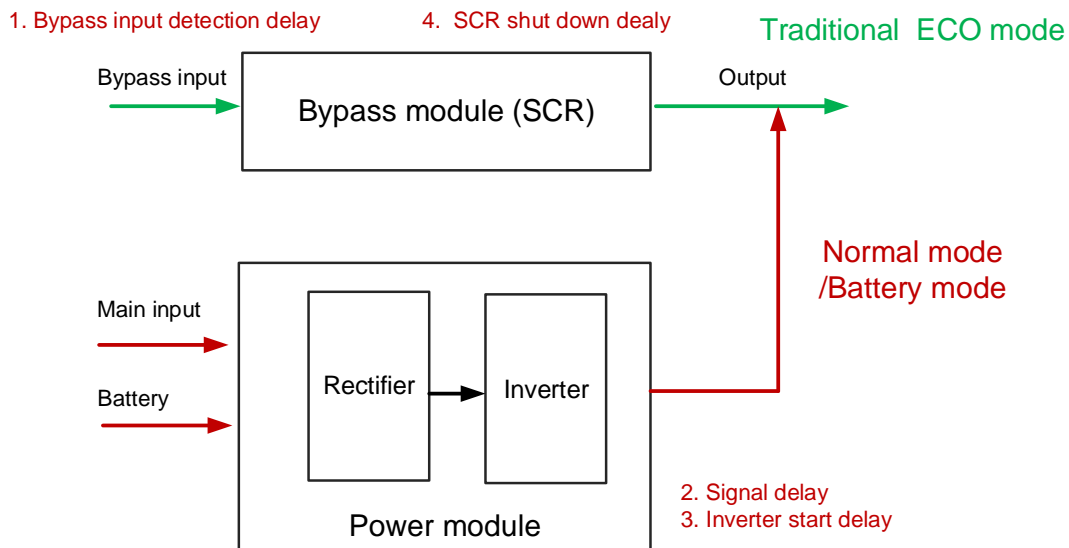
1. Bypass input detection delay

4. SCR shut down dealy

Traditional ECO mode

Bypass input

Bypass module (SCR)

Output

Normal mode /Battery mode

Main input

Battery

Rectifier

Inverter

Power module

2. Signal delay
3. Inverter start delay